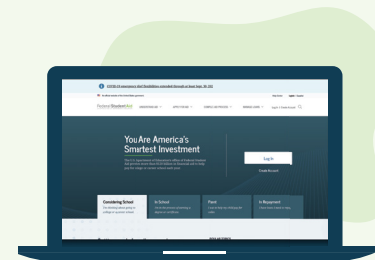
COVID-19 emergency relief flexibilities extended through at least Sept. 30, 2022

Federal Student Aid

You Are America's Smartest Investment

Log In

Create Account

Considering School

In School

Parent

In Repayment